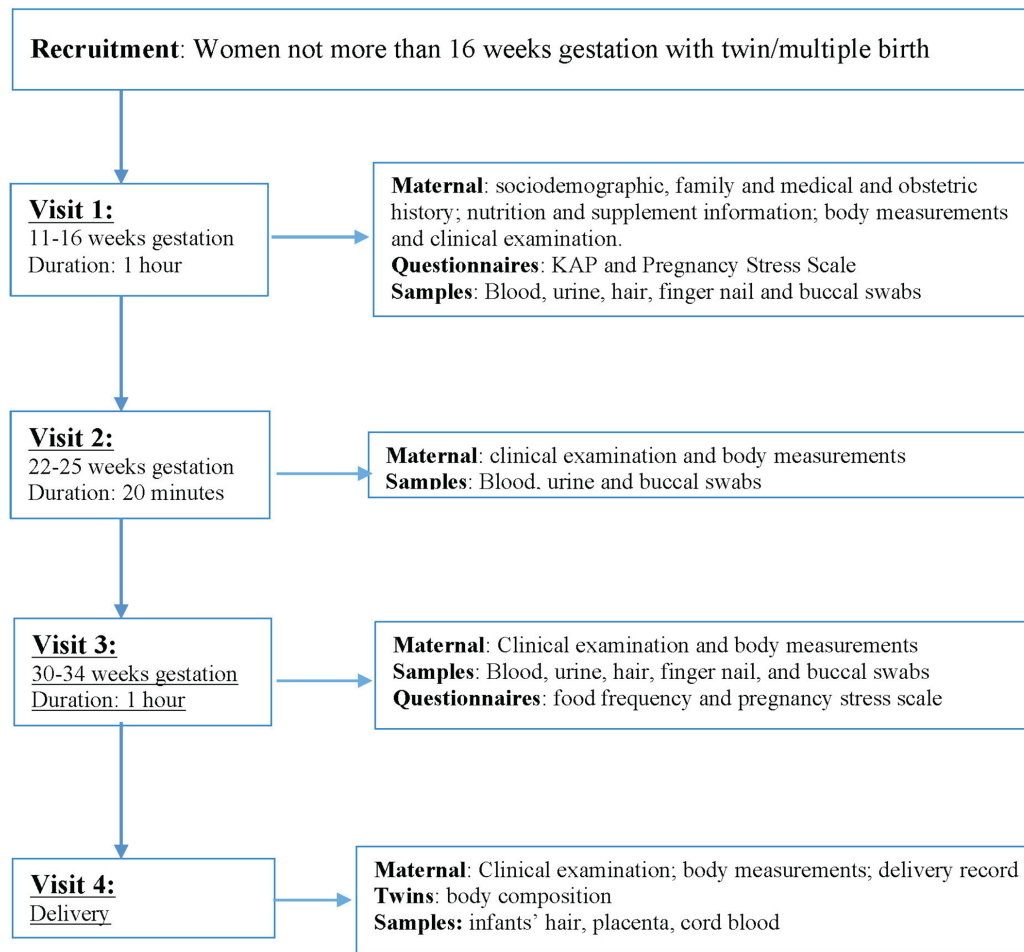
**Recruitment**: Women not more than 16 weeks gestation with twin/multiple birth

**Visit 1:**
11-16 weeks gestation
Duration: 1 hour

**Maternal**: sociodemographic, family and medical and obstetric history; nutrition and supplement information; body measurements and clinical examination.
**Questionnaires**: KAP and Pregnancy Stress Scale
**Samples**: Blood, urine, hair, finger nail and buccal swabs

**Visit 2:**
22-25 weeks gestation
Duration: 20 minutes

**Maternal**: clinical examination and body measurements
**Samples**: Blood, urine and buccal swabs

**Visit 3:**
30-34 weeks gestation
Duration: 1 hour

**Maternal**: Clinical examination and body measurements
**Samples**: Blood, urine, hair, finger nail, and buccal swabs
**Questionnaires**: food frequency and pregnancy stress scale

**Visit 4:**
Delivery

**Maternal**: Clinical examination; body measurements; delivery record
**Twins**: body composition
**Samples:** infants' hair, placenta, cord blood